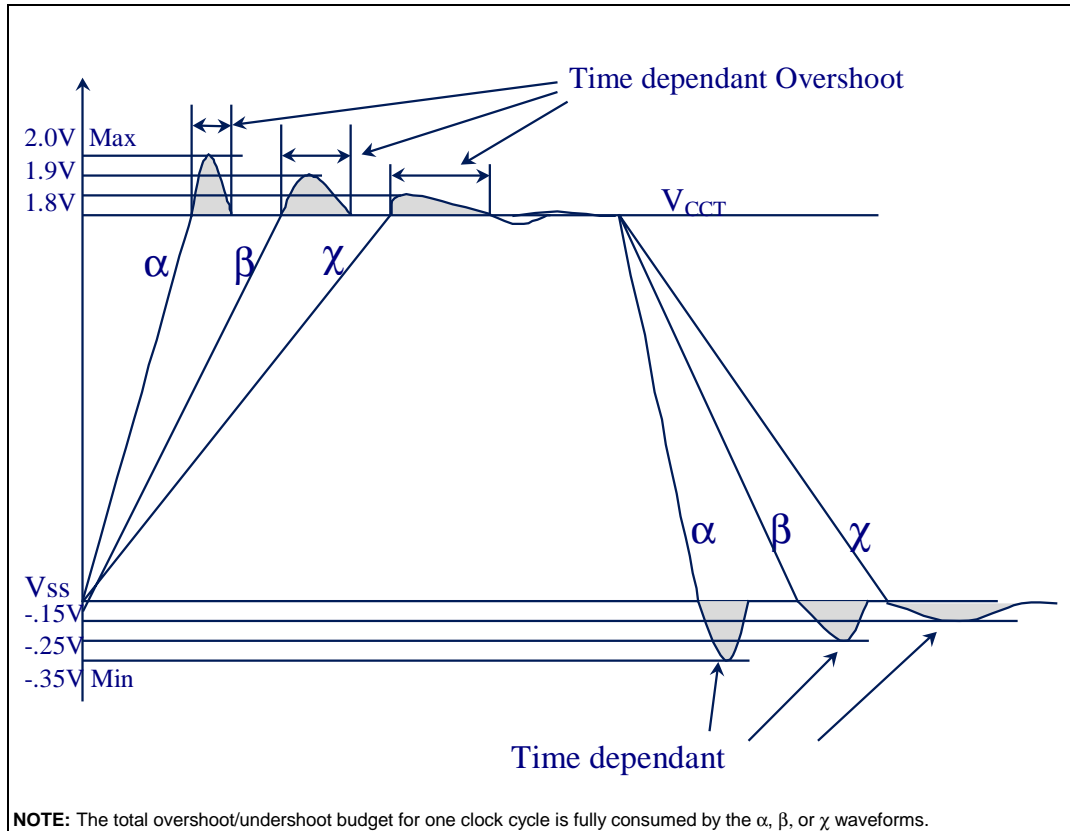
Time dependant Overshoot

2.0V Max

1.9V

1.8V

$V_{CCT}$

α β χ

α β χ

Vss

-.15V

-.25V

-.35V Min

Time dependant

**NOTE:** The total overshoot/undershoot budget for one clock cycle is fully consumed by the α, β, or χ waveforms.